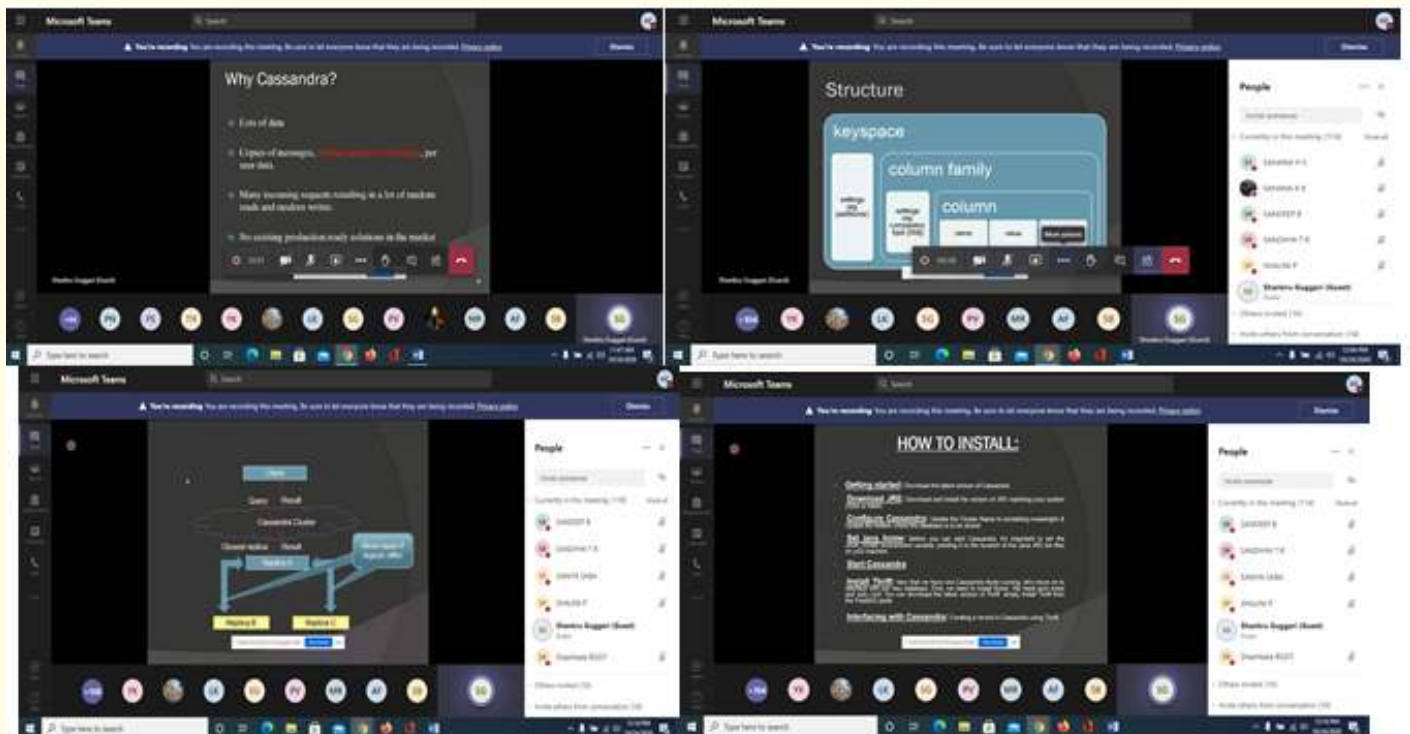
Microsoft Teams

You're recording You are recording this meeting. Be sure to let everyone know that they are being recorded. Privacy policy

Dismiss

Why Cassandra?

Lots of data

Copies of messages, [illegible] per user data.

Many incoming requests resulting in a lot of random reads and random writes.

No existing production ready solutions in the market

Shantnu Guggari (Guest)

Type here to search

Microsoft Teams

You're recording You are recording this meeting. Be sure to let everyone know that they are being recorded. Privacy policy

Dismiss

Structure

keyspace

column family

column

settings (eg. partitioner)

settings (eg. comparator, type [Std])

name

value

Shantnu Guggari (Guest)

People

Currently in this meeting

SAKSHI K S

SAKSHI K S

SANDEEP B

SANJANA T B

SHALINI P

Shantnu Guggari (Guest)

Others invited

Invite others from conversation

Type here to search

Microsoft Teams

You're recording You are recording this meeting. Be sure to let everyone know that they are being recorded. Privacy policy

Dismiss

Client

Query

Result

Cassandra Cluster

Closest replica

Result

Replica A

Replica B

Replica C

People

SANDEEP B

SANJANA T B

SARAYE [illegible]

SHALINI P

Shantnu Guggari (Guest)

Shambala ROOT

Others invited

Invite others from conversation

Type here to search

Microsoft Teams

You're recording You are recording this meeting. Be sure to let everyone know that they are being recorded. Privacy policy

Dismiss

HOW TO INSTALL:

Getting started: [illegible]

Download JRE: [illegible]

Configure Cassandra: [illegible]

Set Java Home: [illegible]

Start Cassandra

Install Thrift: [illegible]

Interfacing with Cassandra: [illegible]

People

SANDEEP B

SANJANA T B

SARAYE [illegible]

SHALINI P

Shantnu Guggari (Guest)

Shambala ROOT

Others invited

Invite others from conversation

Type here to search